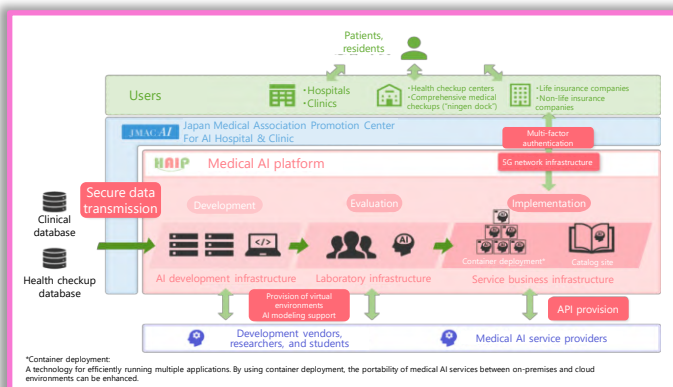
Patients, residents

Users

・Hospitals
・Clinics

・Health checkup centers
・Comprehensive medical checkups ("ningen dock")

・Life insurance companies
・Non-life insurance companies

JMAC AI Japan Medical Association Promotion Center For AI Hospital & Clinic

Multi-factor authentication

HAIP Medical AI platform

5G network infrastructure

Secure data transmission

Clinical database

Health checkup database

Development

Evaluation

Implementation

AI

Container deployment*

Catalog site

AI development infrastructure

Laboratory infrastructure

Service business infrastructure

Provision of virtual environments
AI modeling support

API provision

Development vendors, researchers, and students

Medical AI service providers

*Container deployment:
A technology for efficiently running multiple applications. By using container deployment, the portability of medical AI services between on-premises and cloud environments can be enhanced.